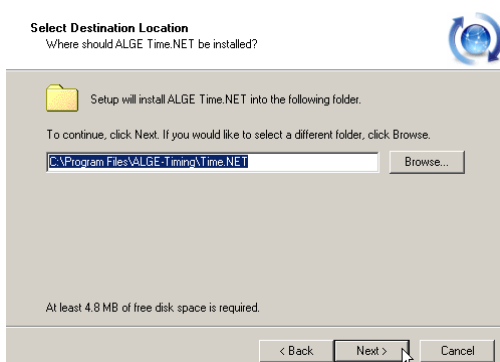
Select Destination Location
Where should ALGE Time.NET be installed?

Setup will install ALGE Time.NET into the following folder.

To continue, click Next. If you would like to select a different folder, click Browse.

C:\Program Files\ALGE-Timing\Time.NET

Browse...

At least 4.8 MB of free disk space is required.

< Back

Next >

Cancel